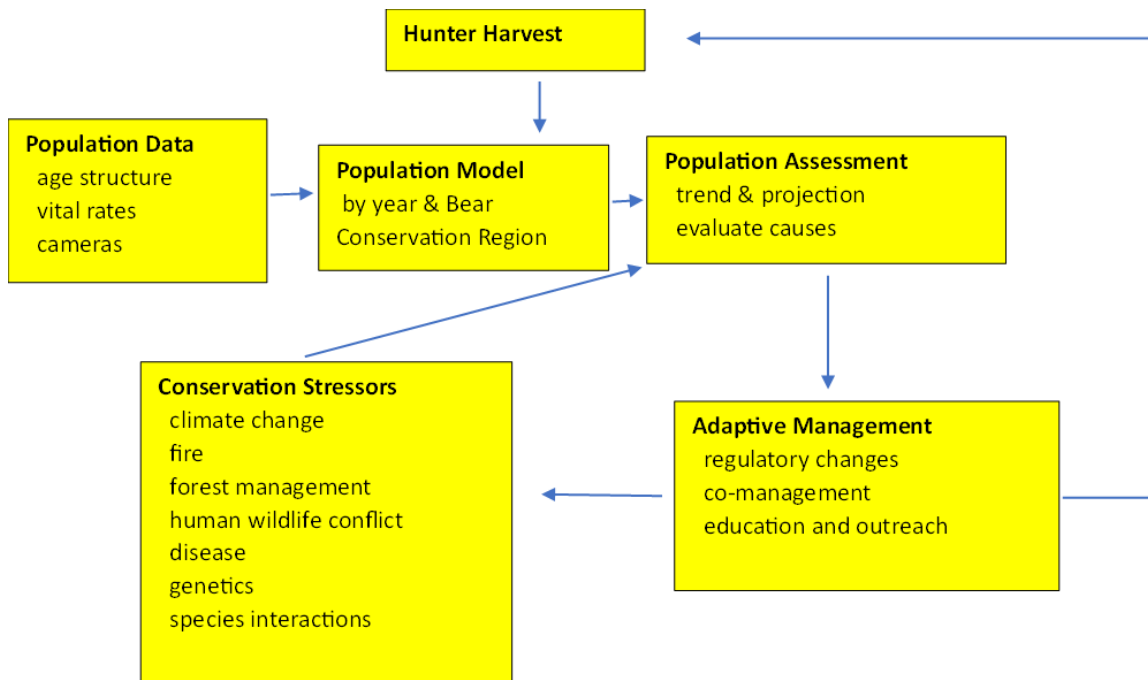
Hunter Harvest

Population Data
age structure
vital rates
cameras

Population Model
by year & Bear Conservation Region

Population Assessment
trend & projection
evaluate causes

Conservation Stressors
climate change
fire
forest management
human wildlife conflict
disease
genetics
species interactions

Adaptive Management
regulatory changes
co-management
education and outreach